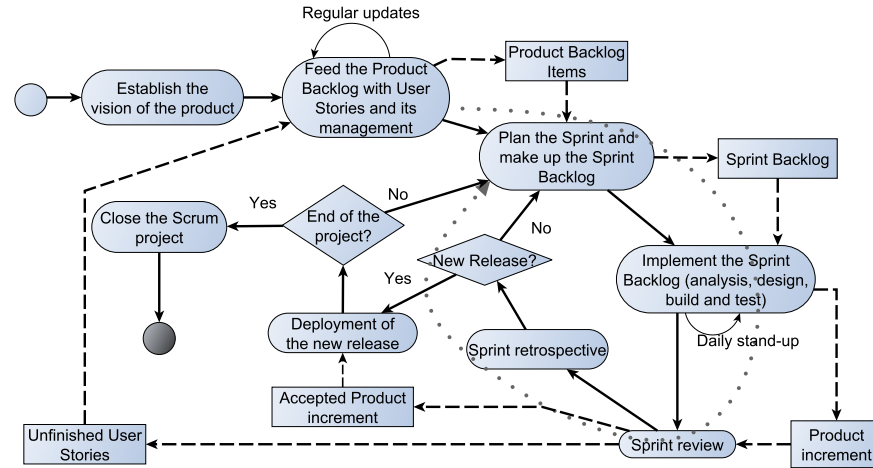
Regular updates

Establish the vision of the product

Feed the Product Backlog with User Stories and its management

Product Backlog Items

Plan the Sprint and make up the Sprint Backlog

Sprint Backlog

No

Yes

Close the Scrum project

End of the project?

No

New Release?

Yes

Implement the Sprint Backlog (analysis, design, build and test)

Daily stand-up

Deployment of the new release

Sprint retrospective

Accepted Product increment

Unfinished User Stories

Sprint review

Product increment